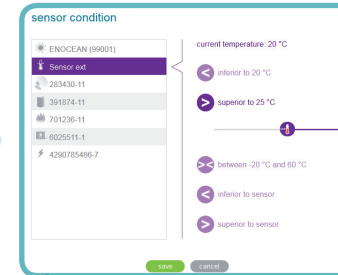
sensor condition

ENOCEAN (99001)
Sensor ext
283430-11
391874-11
701236-11
8025511-1
4290785486-7

current temperature: 20 °C
inferior to 20 °C
superior to 25 °C
between -20 °C and 60 °C
inferior to sensor
superior to sensor

save
cancel